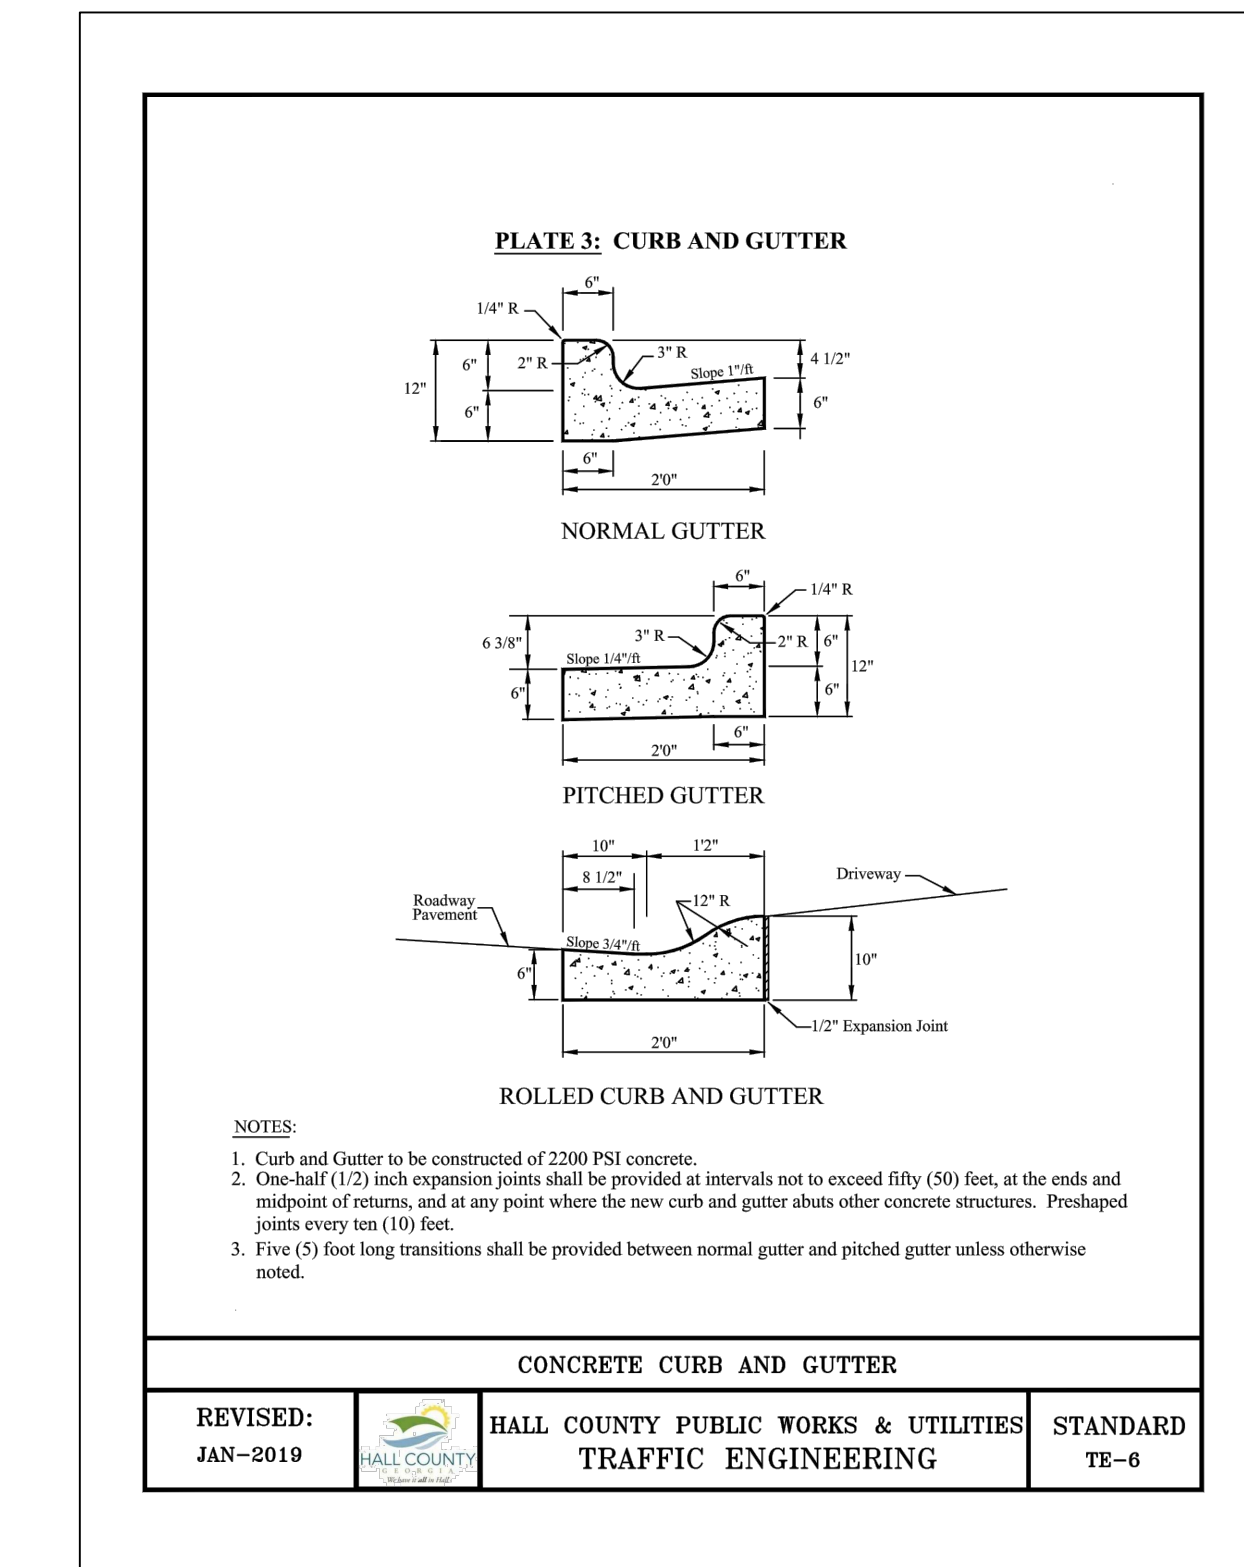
PLATE 3: CURB AND GUTTER

6"
1/4" R
2" R
3" R
Slope 1"/ft
4 1/2"
6"
12"
6"
6"
6"
2'0"

NORMAL GUTTER

6"
1/4" R
3" R
2" R
6"
6 3/8"
Slope 1/4"/ft
12"
6"
6"
6"
2'0"

PITCHED GUTTER

10"
1'2"
8 1/2"
12" R
Driveway
Roadway Pavement
Slope 3/4"/ft
6"
10"
1/2" Expansion Joint
2'0"

ROLLED CURB AND GUTTER

NOTES:

1. Curb and Gutter to be constructed of 2200 PSI concrete.
2. One-half (1/2) inch expansion joints shall be provided at intervals not to exceed fifty (50) feet, at the ends and midpoint of returns, and at any point where the new curb and gutter abuts other concrete structures. Preshaped joints every ten (10) feet.
3. Five (5) foot long transitions shall be provided between normal gutter and pitched gutter unless otherwise noted.

CONCRETE CURB AND GUTTER

REVISED:
JAN–2019

HALL COUNTY
GEORGIA
We have it all in Hall!

HALL COUNTY PUBLIC WORKS & UTILITIES
TRAFFIC ENGINEERING

STANDARD
TE–6